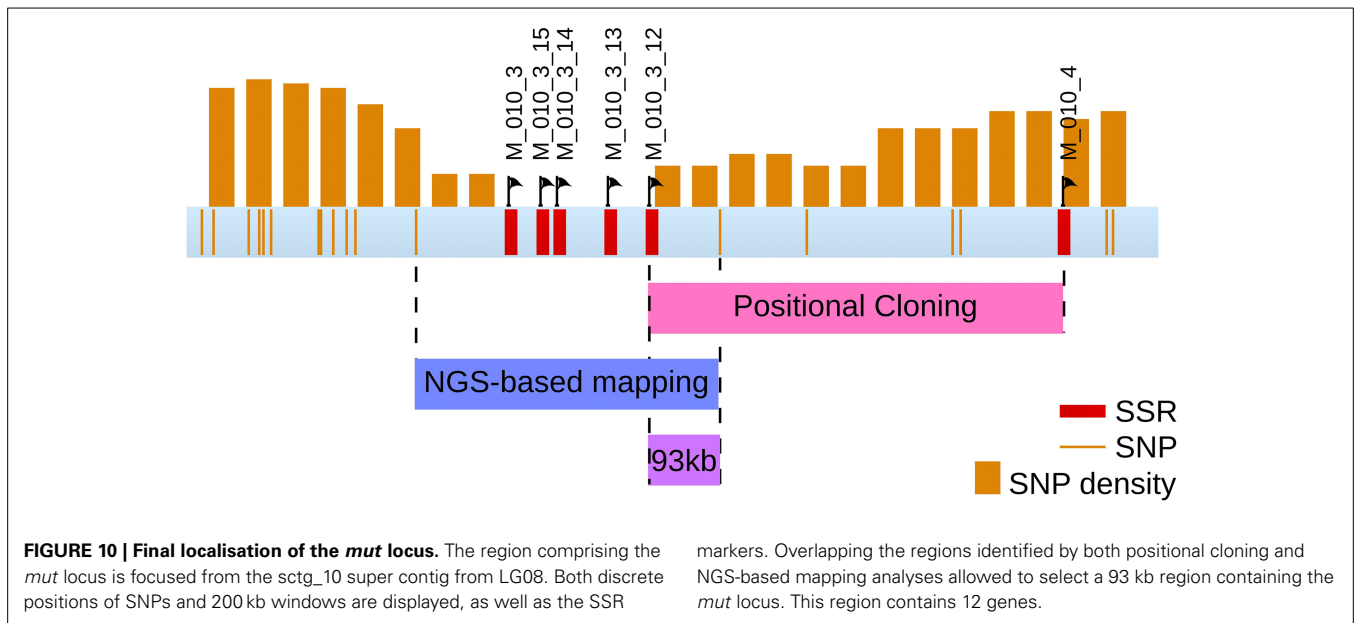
M_010_3
M_010_3_15
M_010_3_14
M_010_3_13
M_010_3_12
M_010_4

Positional Cloning

NGS-based mapping

93kb

SSR
SNP
SNP density

**FIGURE 10 | Final localisation of the *mut* locus.** The region comprising the *mut* locus is focused from the sctg_10 super contig from LG08. Both discrete positions of SNPs and 200 kb windows are displayed, as well as the SSR markers. Overlapping the regions identified by both positional cloning and NGS-based mapping analyses allowed to select a 93 kb region containing the *mut* locus. This region contains 12 genes.